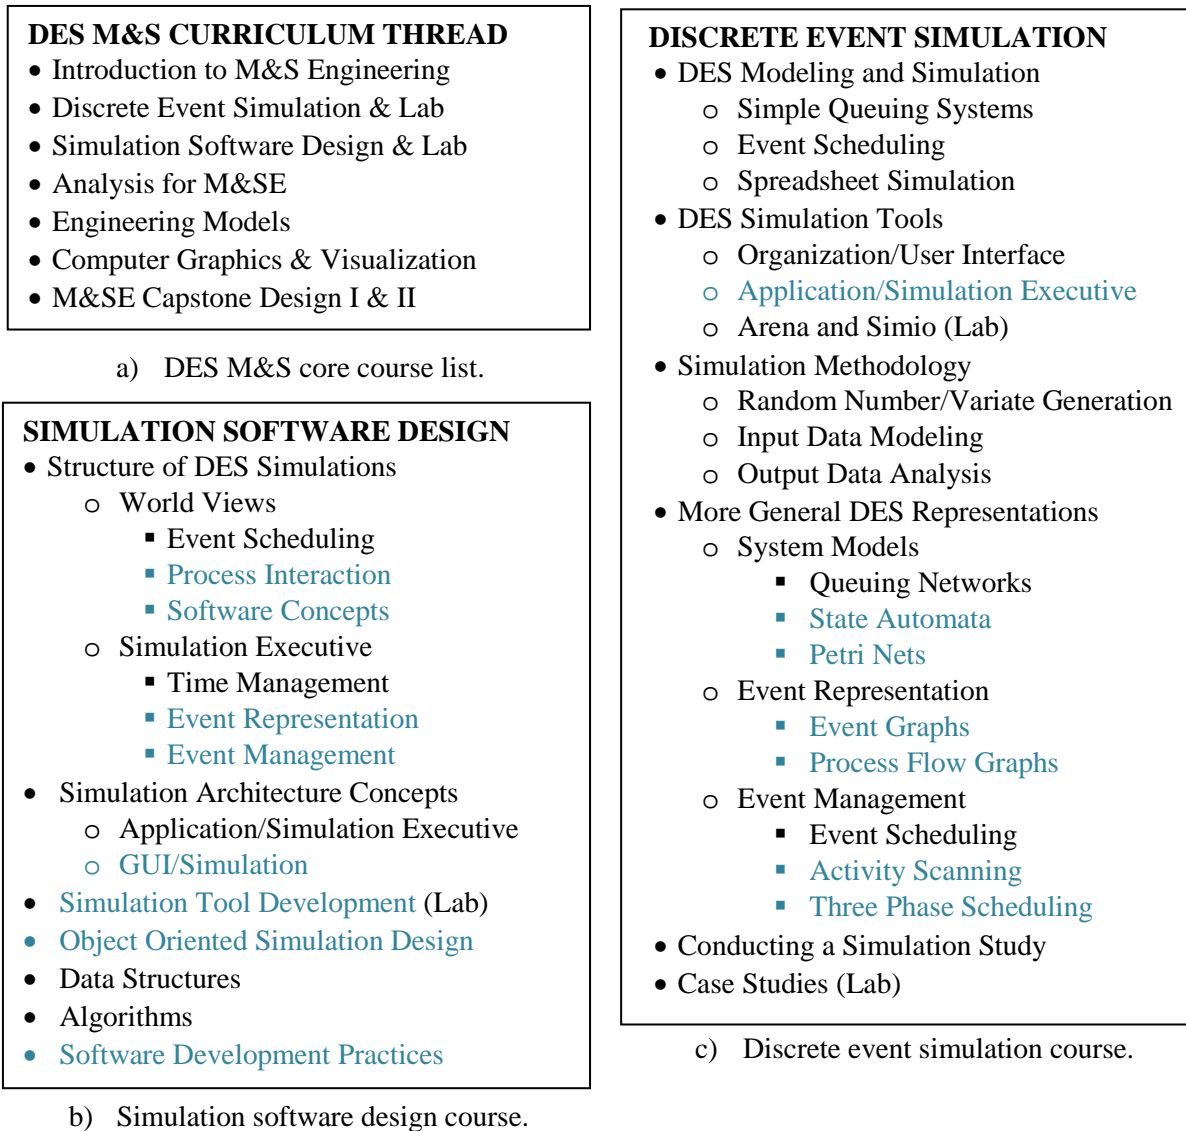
DES M&S CURRICULUM THREAD
- Introduction to M&S Engineering
- Discrete Event Simulation & Lab
- Simulation Software Design & Lab
- Analysis for M&SE
- Engineering Models
- Computer Graphics & Visualization
- M&SE Capstone Design I & II

a) DES M&S core course list.

SIMULATION SOFTWARE DESIGN
- Structure of DES Simulations
  - World Views
    - Event Scheduling
    - Process Interaction
    - Software Concepts
  - Simulation Executive
    - Time Management
    - Event Representation
    - Event Management
- Simulation Architecture Concepts
  - Application/Simulation Executive
  - GUI/Simulation
- Simulation Tool Development (Lab)
- Object Oriented Simulation Design
- Data Structures
- Algorithms
- Software Development Practices

b) Simulation software design course.

DISCRETE EVENT SIMULATION
- DES Modeling and Simulation
  - Simple Queuing Systems
  - Event Scheduling
  - Spreadsheet Simulation
- DES Simulation Tools
  - Organization/User Interface
  - Application/Simulation Executive
  - Arena and Simio (Lab)
- Simulation Methodology
  - Random Number/Variate Generation
  - Input Data Modeling
  - Output Data Analysis
- More General DES Representations
  - System Models
    - Queuing Networks
    - State Automata
    - Petri Nets
  - Event Representation
    - Event Graphs
    - Process Flow Graphs
  - Event Management
    - Event Scheduling
    - Activity Scanning
    - Three Phase Scheduling
- Conducting a Simulation Study
- Case Studies (Lab)

c) Discrete event simulation course.